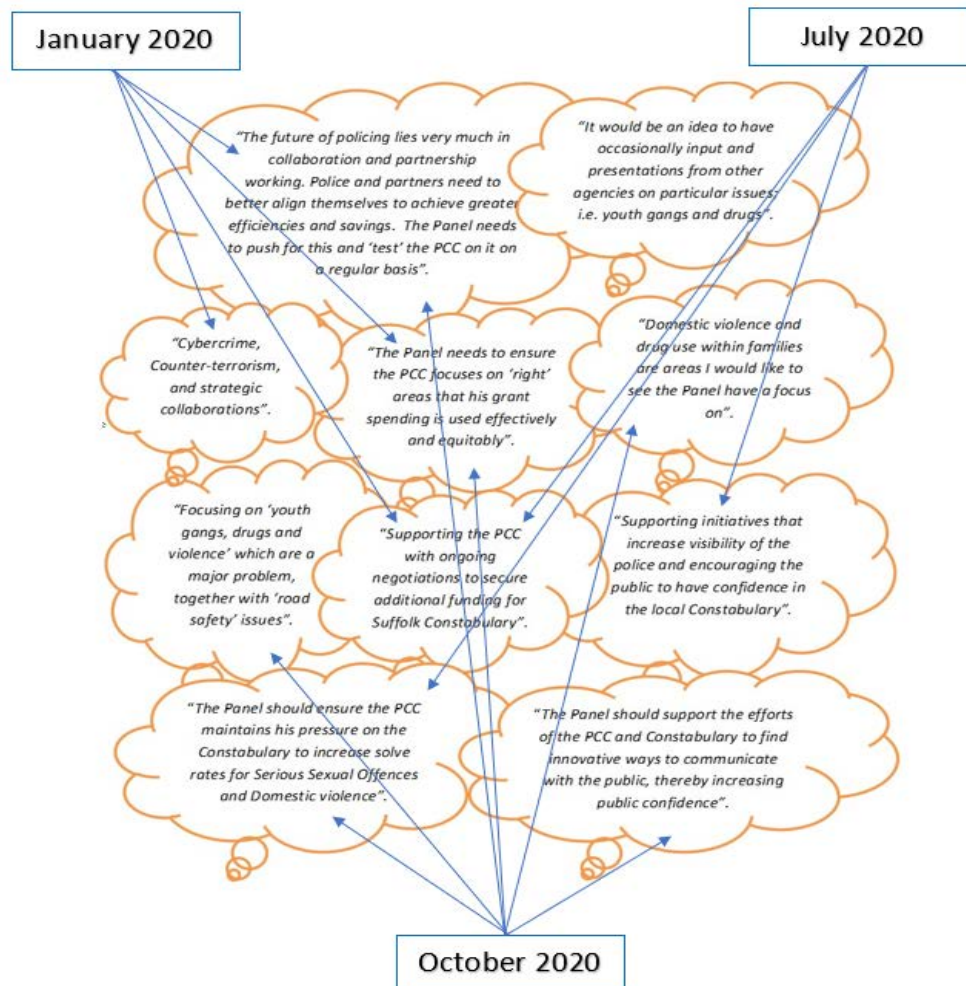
January 2020

July 2020

"The future of policing lies very much in collaboration and partnership working. Police and partners need to better align themselves to achieve greater efficiencies and savings. The Panel needs to push for this and 'test' the PCC on it on a regular basis".

"It would be an idea to have occasionally input and presentations from other agencies on particular issues- i.e. youth gangs and drugs".

"Cybercrime, Counter-terrorism, and strategic collaborations".

"The Panel needs to ensure the PCC focuses on 'right' areas that his grant spending is used effectively and equitably".

"Domestic violence and drug use within families are areas I would like to see the Panel have a focus on".

"Focusing on 'youth gangs, drugs and violence' which are a major problem, together with 'road safety' issues".

"Supporting the PCC with ongoing negotiations to secure additional funding for Suffolk Constabulary".

"Supporting initiatives that increase visibility of the police and encouraging the public to have confidence in the local Constabulary".

"The Panel should ensure the PCC maintains his pressure on the Constabulary to increase solve rates for Serious Sexual Offences and Domestic violence".

"The Panel should support the efforts of the PCC and Constabulary to find innovative ways to communicate with the public, thereby increasing public confidence".

October 2020